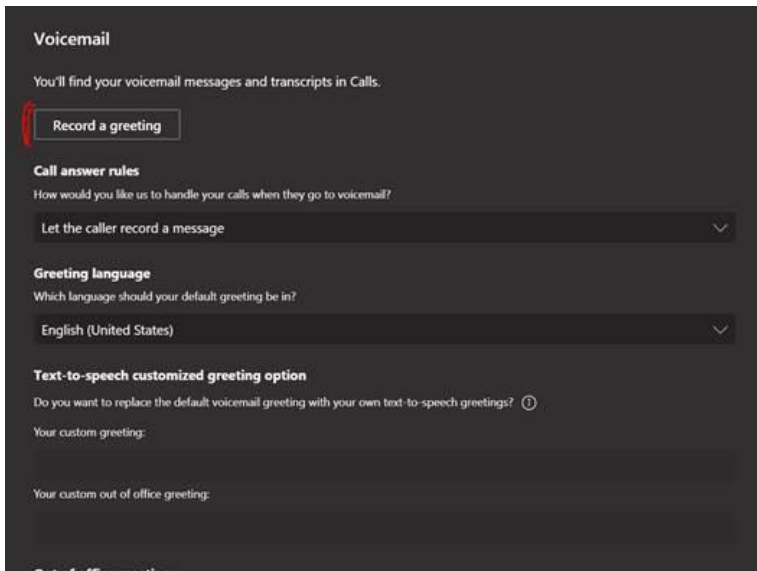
Voicemail

You'll find your voicemail messages and transcripts in Calls.

Record a greeting

Call answer rules

How would you like us to handle your calls when they go to voicemail?

Let the caller record a message

Greeting language

Which language should your default greeting be in?

English (United States)

Text-to-speech customized greeting option

Do you want to replace the default voicemail greeting with your own text-to-speech greetings?

Your custom greeting:

Your custom out of office greeting:

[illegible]